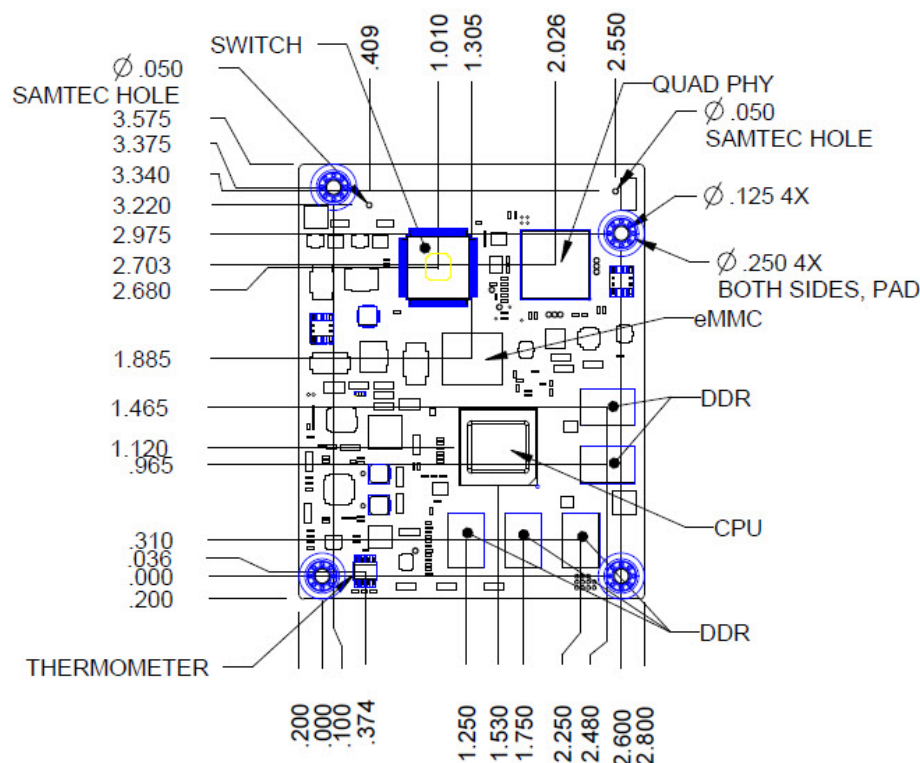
SWITCH
.409
1.010
1.305
2.026
2.550
$\varnothing$ .050
SAMTEC HOLE
QUAD PHY
$\varnothing$ .050
SAMTEC HOLE
3.575
3.375
3.340
3.220
2.975
2.703
2.680
$\varnothing$ .125 4X
$\varnothing$ .250 4X
BOTH SIDES, PAD
eMMC
1.885
1.465
DDR
1.120
.965
CPU
.310
.036
.000
.200
DDR
THERMOMETER
.200
.000
.100
.374
1.250
1.530
1.750
2.250
2.480
2.600
2.800